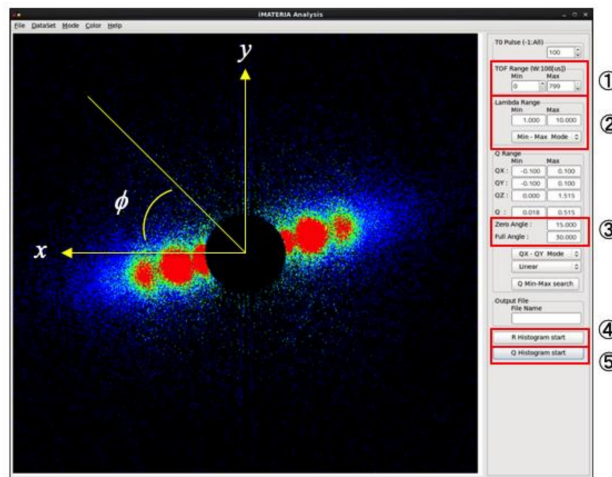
iMATERIA Analysis

File DataSet Mode Color Help

$y$

$\phi$

$x$

T0 Pulse (-1:All)
100

TOF Range (W:100[us])
Min Max
0 799

①

Lambda Range
Min Max
1.000 10.000
Min - Max Mode

②

Q Range
Min Max
QX : -0.100 0.100
QY : -0.100 0.100
QZ : 0.000 1.515
Q : 0.018 0.515

Zero Angle : 15.000
Full Angle : 30.000

③

QX - QY Mode
Linear
Q Min-Max search

Output File
File Name

R Histogram start

④

Q Histogram start

⑤